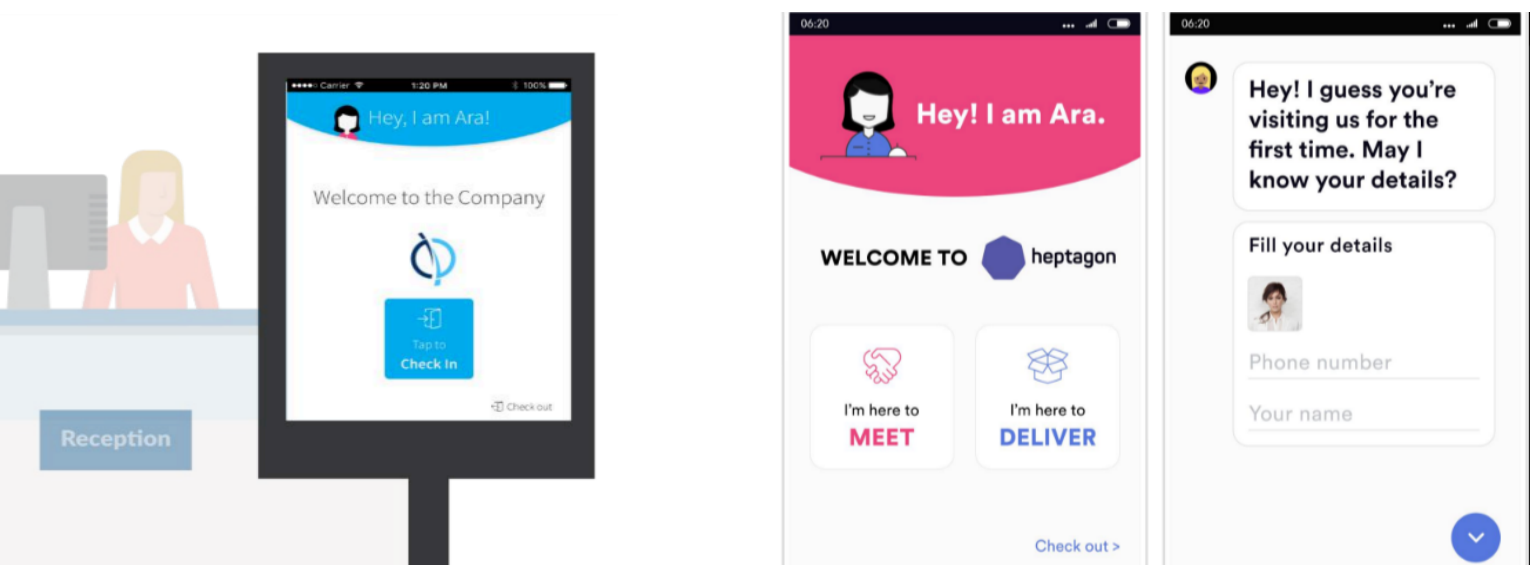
Reception

●●●●○ Carrier 1:20 PM 100%

Hey, I am Ara!

Welcome to the Company

Tap to
Check In

Check out

06:20

Hey! I am Ara.

WELCOME TO heptagon

I'm here to
MEET

I'm here to
DELIVER

Check out >

06:20

Hey! I guess you're visiting us for the first time. May I know your details?

Fill your details

Phone number

Your name